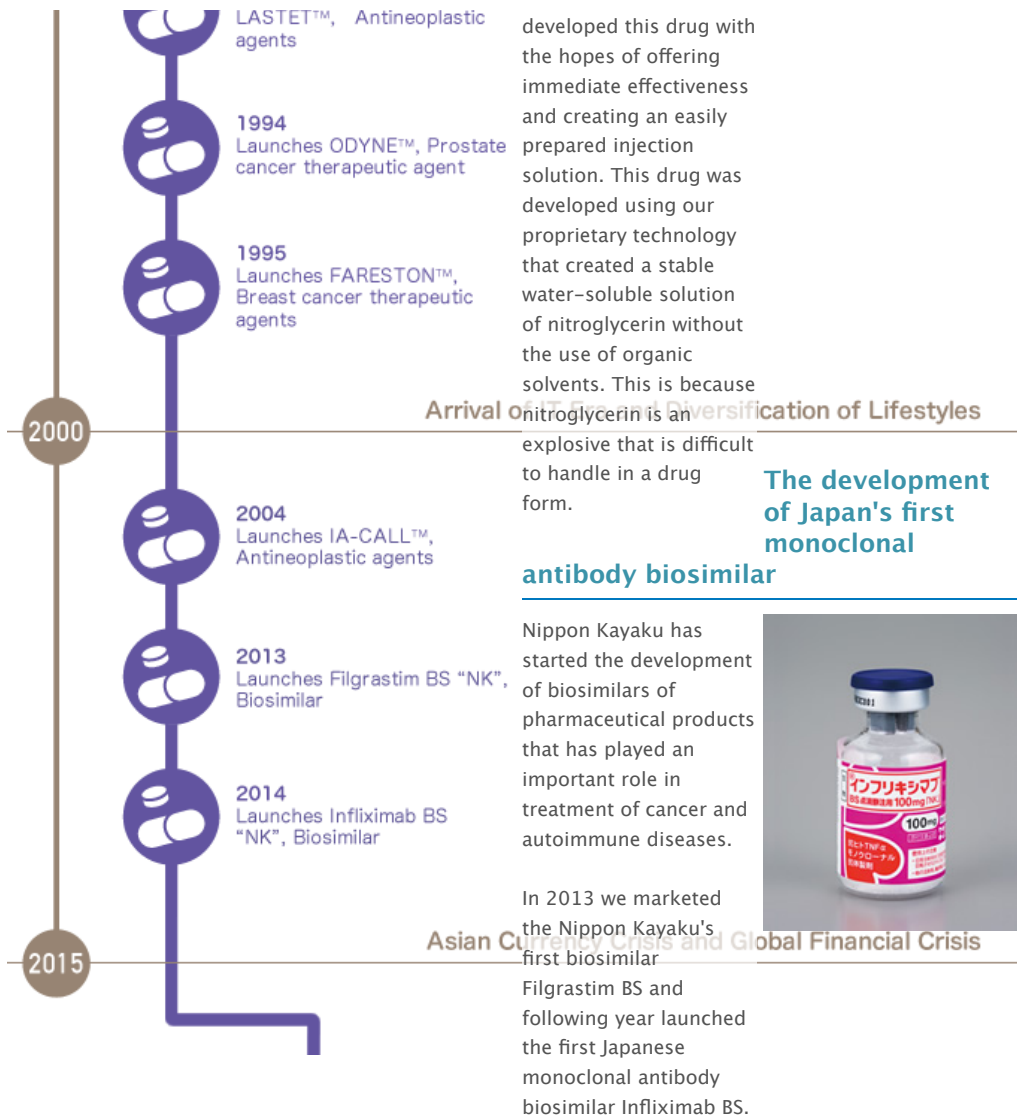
LASTET™, Antineoplastic agents

1994
Launches ODYNE™, Prostate cancer therapeutic agent

1995
Launches FARESTON™, Breast cancer therapeutic agents

2000

Arrival of IT Era and Diversification of Lifestyles

2004
Launches IA-CALL™, Antineoplastic agents

2013
Launches Filgrastim BS "NK", Biosimilar

2014
Launches Infliximab BS "NK", Biosimilar

2015

Asian Currency Crisis and Global Financial Crisis

developed this drug with the hopes of offering immediate effectiveness and creating an easily prepared injection solution. This drug was developed using our proprietary technology that created a stable water-soluble solution of nitroglycerin without the use of organic solvents. This is because nitroglycerin is an explosive that is difficult to handle in a drug form.

The development of Japan's first monoclonal antibody biosimilar

Nippon Kayaku has started the development of biosimilars of pharmaceutical products that has played an important role in treatment of cancer and autoimmune diseases.

In 2013 we marketed the Nippon Kayaku's first biosimilar Filgrastim BS and following year launched the first Japanese monoclonal antibody biosimilar Infliximab BS.

インフリキシマブ
BS点滴静注用100mg「NK」
100mg
抗ヒトTNFα
モノクローナル
抗体製剤